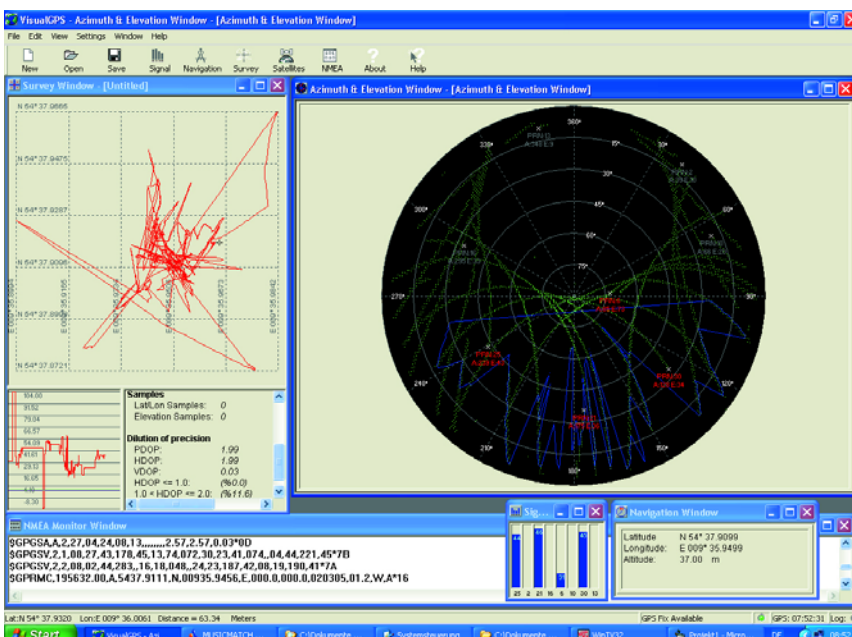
VisualGPS - Azimuth & Elevation Window - [Azimuth & Elevation Window]

File Edit View Settings Window Help

New Open Save Signal Navigation Survey Satellites NMEA About Help

Survey Window - [Untitled]

N 54° 37.9665
N 54° 37.9475
N 54° 37.9287
N 54° 37.9096
N 54° 37.8909
N 54° 37.8721

E 009° 35.9155
E 009° 35.9374
E 009° 35.9593
E 009° 35.9812
E 009° 36.0030

Azimuth & Elevation Window - [Azimuth & Elevation Window]

360°
330°
30°
300°
60°
270°
90°
240°
120°
210°
150°
180°
15°
30°
45°
60°
75°

Samples
Lat/Lon Samples: 0
Elevation Samples: 0

Dilution of precision
PDOP: 1.99
HDOP: 1.99
VDOP: 0.03
HDOP <= 1.0: (%0.0)
1.0 < HDOP <= 2.0: (%11.6)

104.00
91.52
79.04
66.57
54.09
41.61
29.13
16.65
4.18
-8.30

NMEA Monitor Window

$GPGSA,A,2,27,04,24,08,13,,,,,,,,2.57,2.57,0.03*0D
$GPGSV,2,1,08,27,43,178,45,13,74,072,30,23,41,074,,04,44,221,45*7B
$GPGSV,2,2,08,02,44,283,,16,18,048,,24,23,187,42,08,19,190,41*7A
$GPRMC,195632.00,A,5437.9111,N,00935.9456,E,000.0,000.0,020305,01.2,W,A*16

Sig...

25 2 21 16 8 10 30 13

Navigation Window

Latitude N 54° 37.9099
Longitude: E 009° 35.9499
Altitude: 37.00 m

Lat:N 54° 37.9320 Lon:E 009° 36.0061 Distance = 63.34 Meters
GPS Fix Available
GPS: 07:52:31 Log:

Start VisualGPS - Azi... MUSICMATCH C:\Dokumente... Systemsteuerung C:\Dokumente... WinTV32 Protokt1 - Micro... DE 08:52